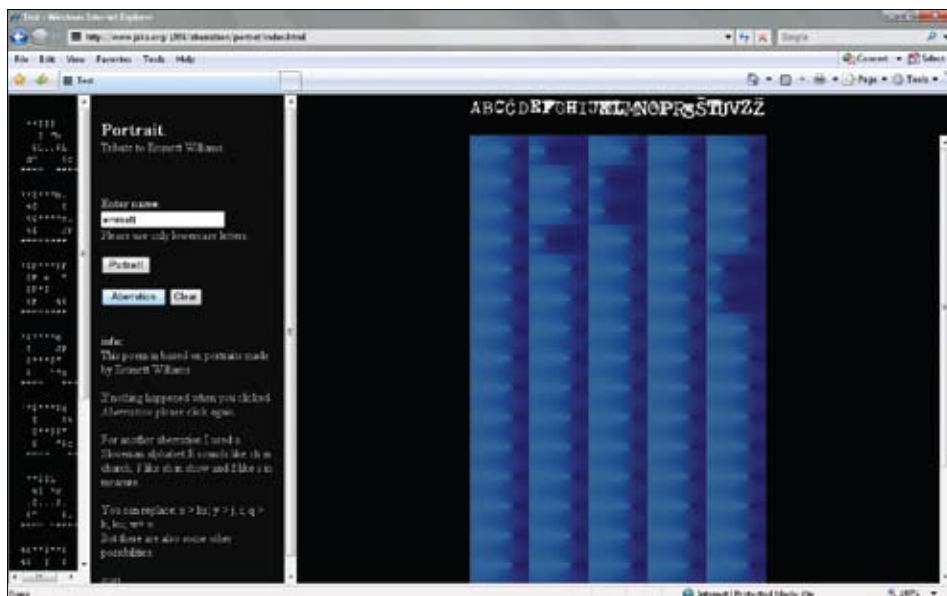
Test - Windows Internet Explorer

http://www.jslo.org/2011/aberration/portrait/index.html

Google

File Edit View Favorites Tools Help

Convert Select

Test

Page Tools

Portrait
Tribute to Emmett Williams

Enter name
emmett
Please use only lowercase letters

Portrait

Aberration Clear

info:
This poem is based on portraits made by Emmett Williams

If nothing happened when you clicked Aberration please click again.

For another aberration I used a Slovenian alphabet. It sounds like ch in church, ž like sh in show and ž like s in measure.

You can replace: x > ks; y > j, i; q > k, ku; w > v
But there are also some other possibilities.

ABCČDEFGHIJKLMNOPRSŠTUVZŽ

Done

Internet | Protected Mode: On

100%